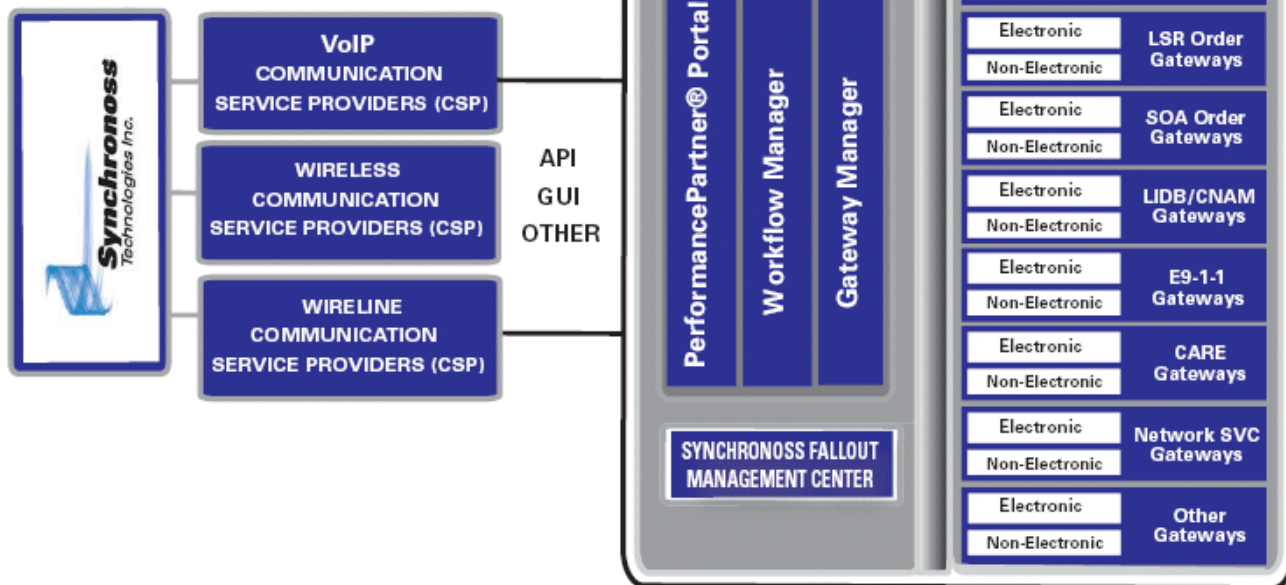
Synchronoss Technologies Inc.

VoIP COMMUNICATION SERVICE PROVIDERS (CSP)

WIRELESS COMMUNICATION SERVICE PROVIDERS (CSP)

WIRELINE COMMUNICATION SERVICE PROVIDERS (CSP)

API
GUI
OTHER

PerformancePartner® Portal

Workflow Manager

Gateway Manager

SYNCHRONOSS FALLOUT MANAGEMENT CENTER

| | |
|---|---|
| Electronic / Non-Electronic | LSR Order Gateways |
| Electronic / Non-Electronic | SOA Order Gateways |
| Electronic / Non-Electronic | LIDB/CNAM Gateways |
| Electronic / Non-Electronic | E9-1-1 Gateways |
| Electronic / Non-Electronic | CARE Gateways |
| Electronic / Non-Electronic | Network SVC Gateways |
| Electronic / Non-Electronic | Other Gateways |